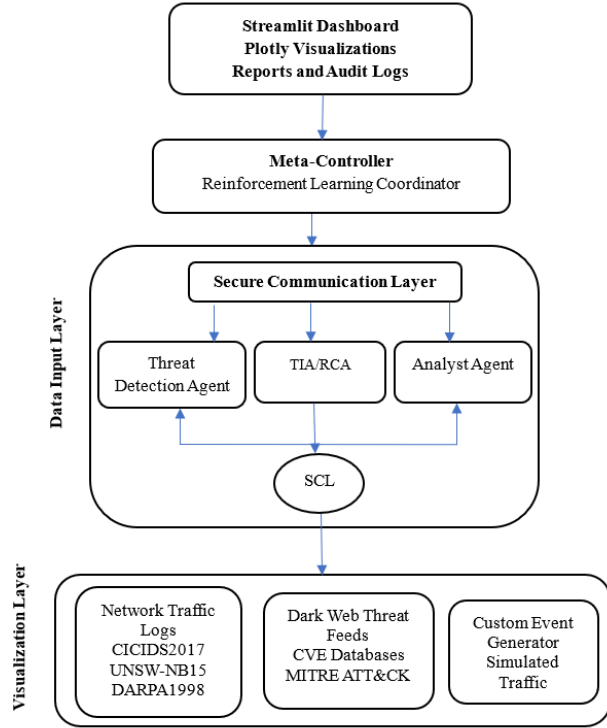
Streamlit Dashboard
Plotly Visualizations
Reports and Audit Logs

Meta-Controller
Reinforcement Learning Coordinator

Data Input Layer

Secure Communication Layer

Threat Detection Agent

TIA/RCA

Analyst Agent

SCL

Visualization Layer

Network Traffic Logs
CICIDS2017
UNSW-NB15
DARPA1998

Dark Web Threat Feeds
CVE Databases
MITRE ATT&CK

Custom Event Generator
Simulated Traffic